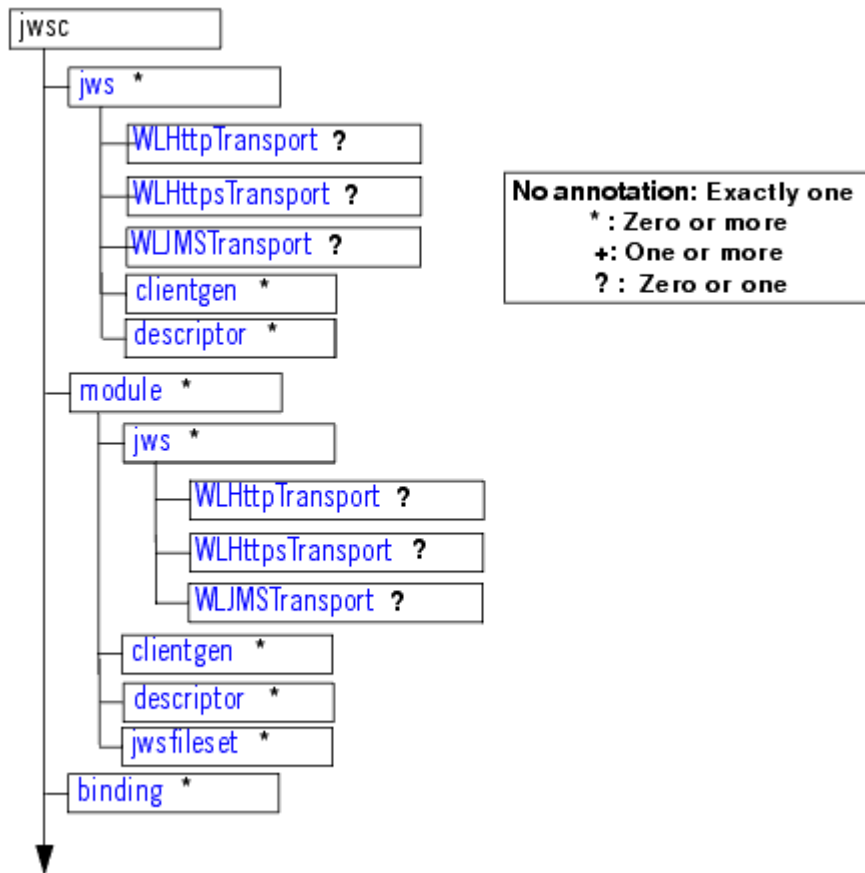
jwsc

jws *

WLHttpTransport ?

WLHttpsTransport ?

WLJMSTransport ?

clientgen *

descriptor *

module *

jws *

WLHttpTransport ?

WLHttpsTransport ?

WLJMSTransport ?

clientgen *

descriptor *

jwsfileset *

binding *

No annotation: Exactly one
* : Zero or more
+: One or more
? : Zero or one